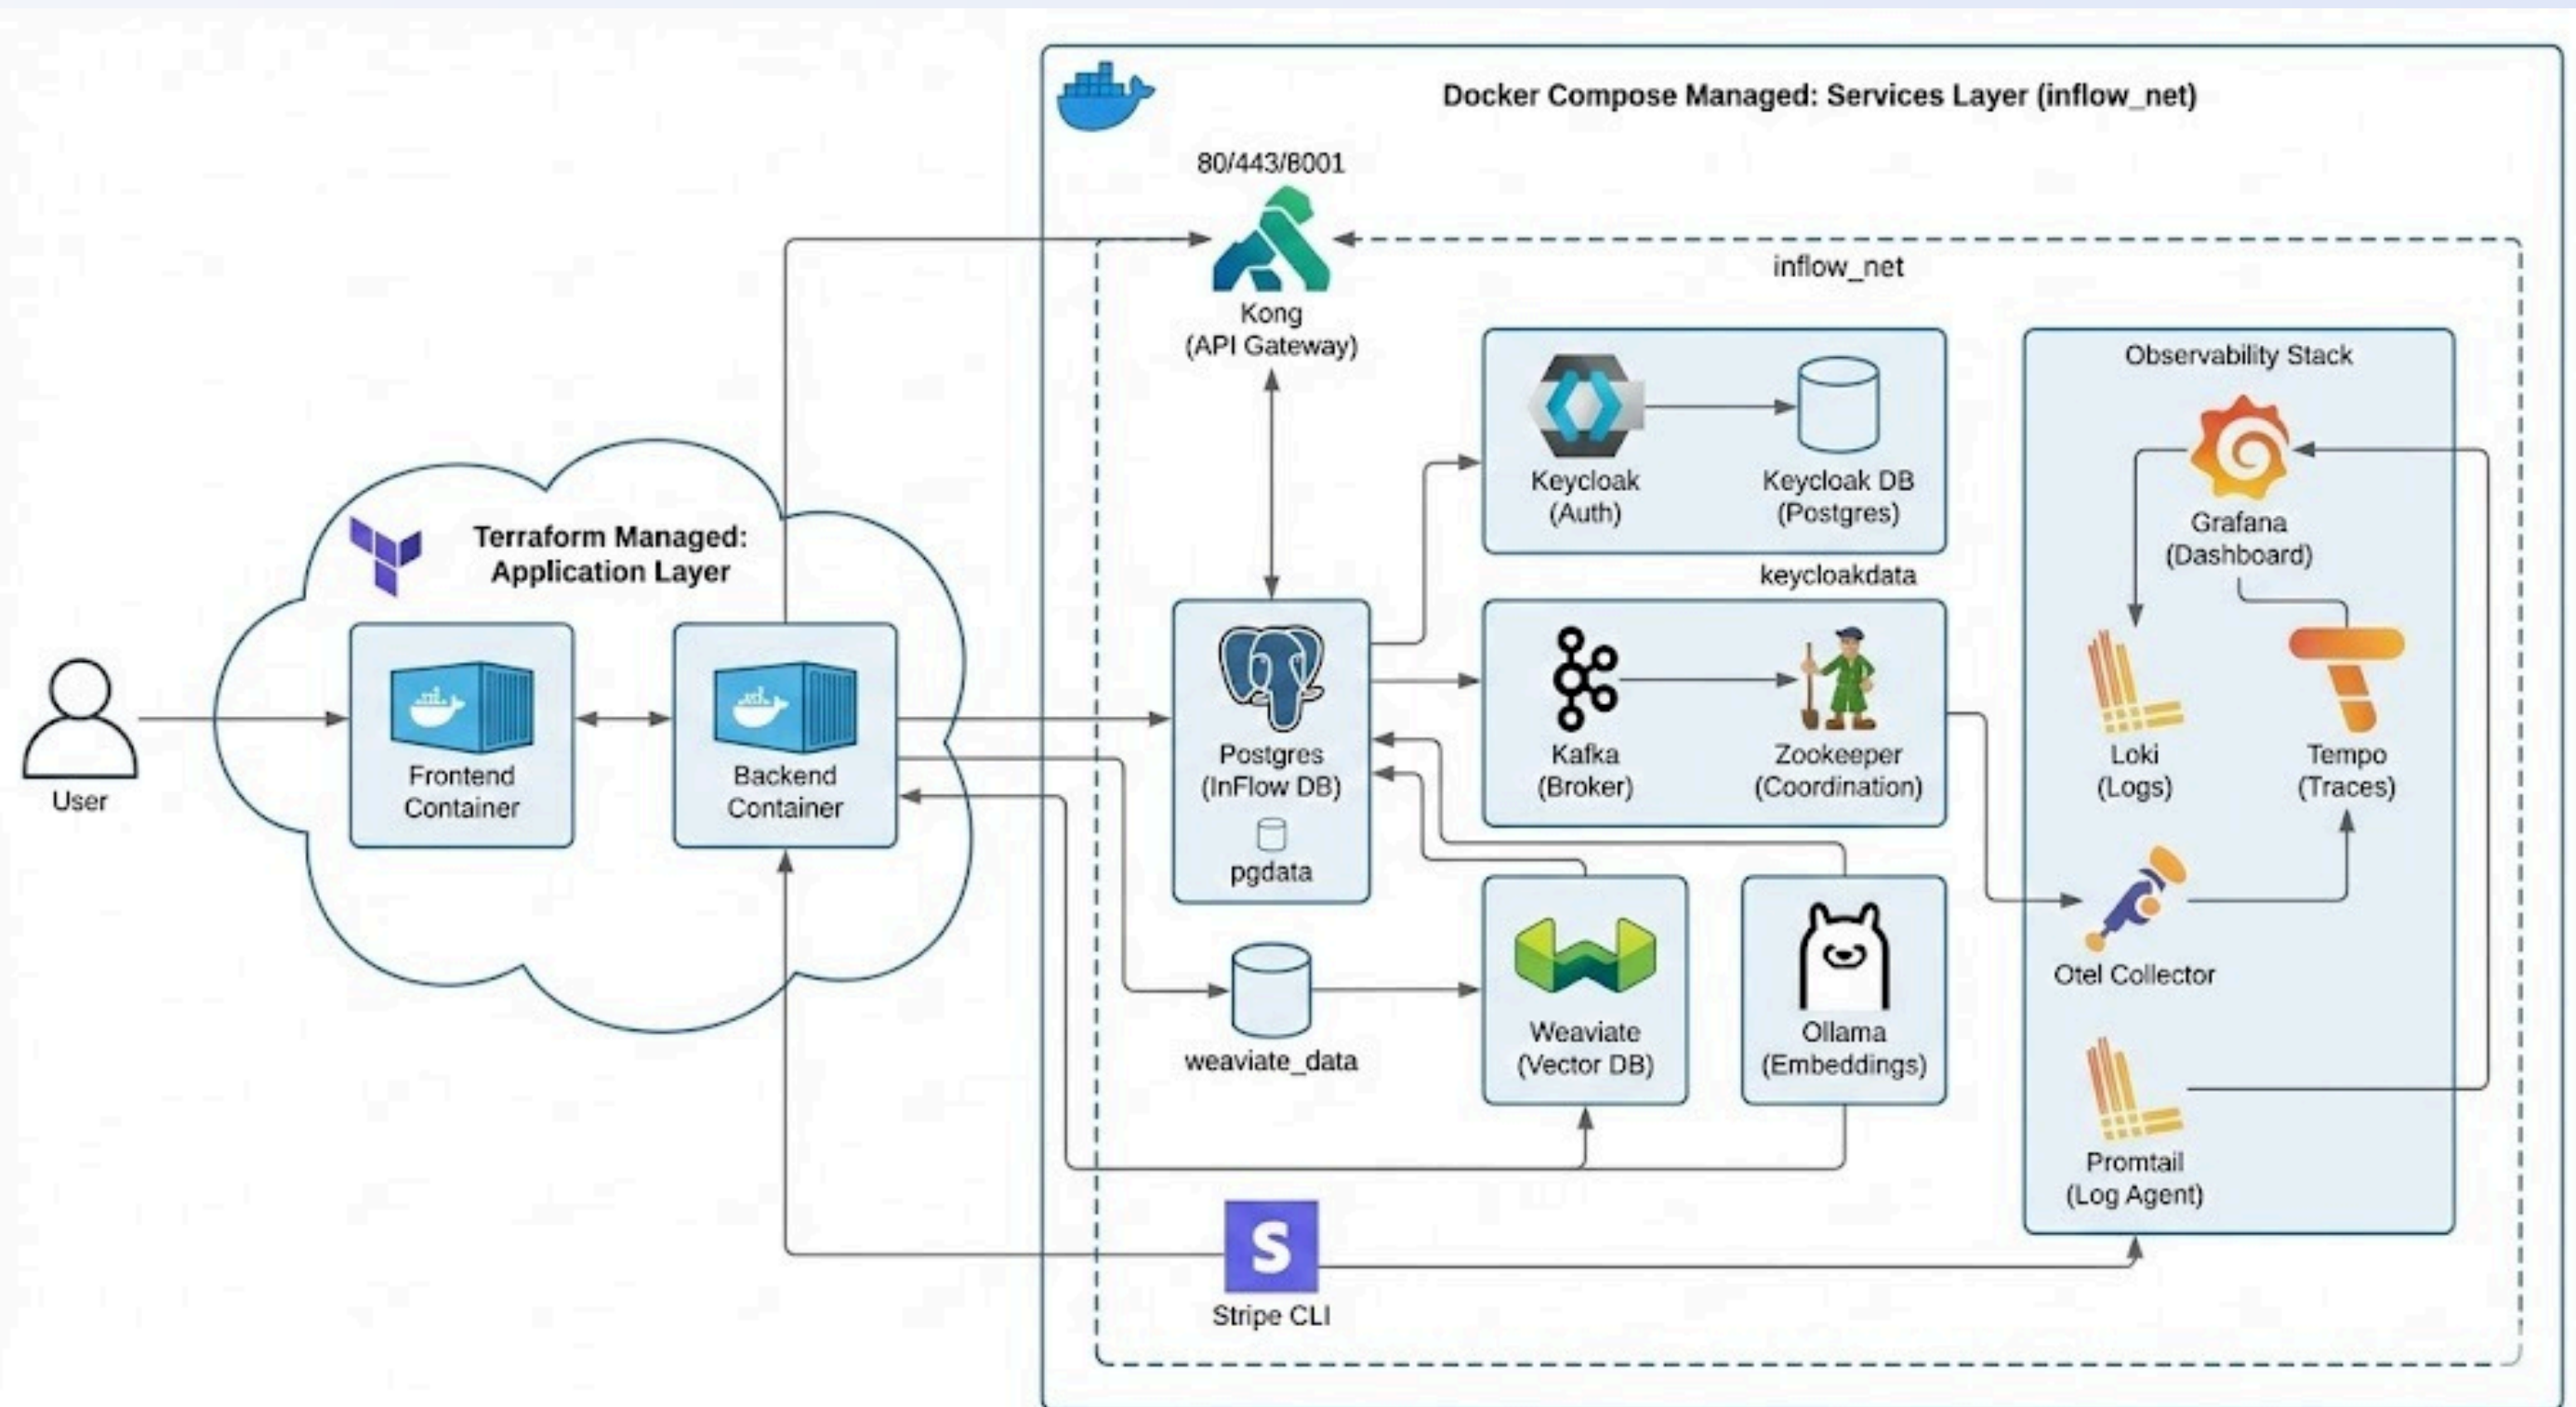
Docker Compose Managed: Services Layer (inflow_net)

80/443/8001

Kong
(API Gateway)

inflow_net

Terraform Managed:
Application Layer

User

Frontend
Container

Backend
Container

Postgres
(InFlow DB)

pgdata

Keycloak
(Auth)

Keycloak DB
(Postgres)

keycloakdata

Kafka
(Broker)

Zookeeper
(Coordination)

weaviate_data

Weaviate
(Vector DB)

Ollama
(Embeddings)

Observability Stack

Grafana
(Dashboard)

Loki
(Logs)

Tempo
(Traces)

Otel Collector

Promtail
(Log Agent)

Stripe CLI